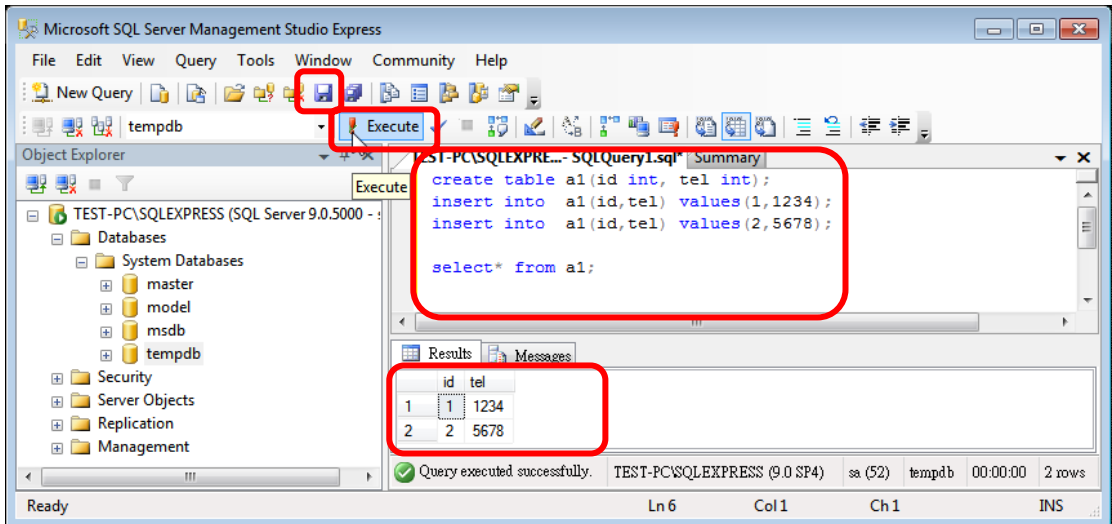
Microsoft SQL Server Management Studio Express

File Edit View Query Tools Window Community Help

New Query

tempdb

Execute

Object Explorer

Execute

TEST-PC\SQLEXPRESS (SQL Server 9.0.5000 -

Databases

System Databases

master

model

msdb

tempdb

Security

Server Objects

Replication

Management

TEST-PC\SQLEXPRE...- SQLQuery1.sql* Summary

create table a1(id int, tel int);
insert into a1(id,tel) values(1,1234);
insert into a1(id,tel) values(2,5678);

select* from a1;

Results Messages

| | id | tel |
|---|---|---|
| 1 | 1 | 1234 |
| 2 | 2 | 5678 |

Query executed successfully. TEST-PC\SQLEXPRESS (9.0 SP4) sa (52) tempdb 00:00:00 2 rows

Ready Ln 6 Col 1 Ch 1 INS